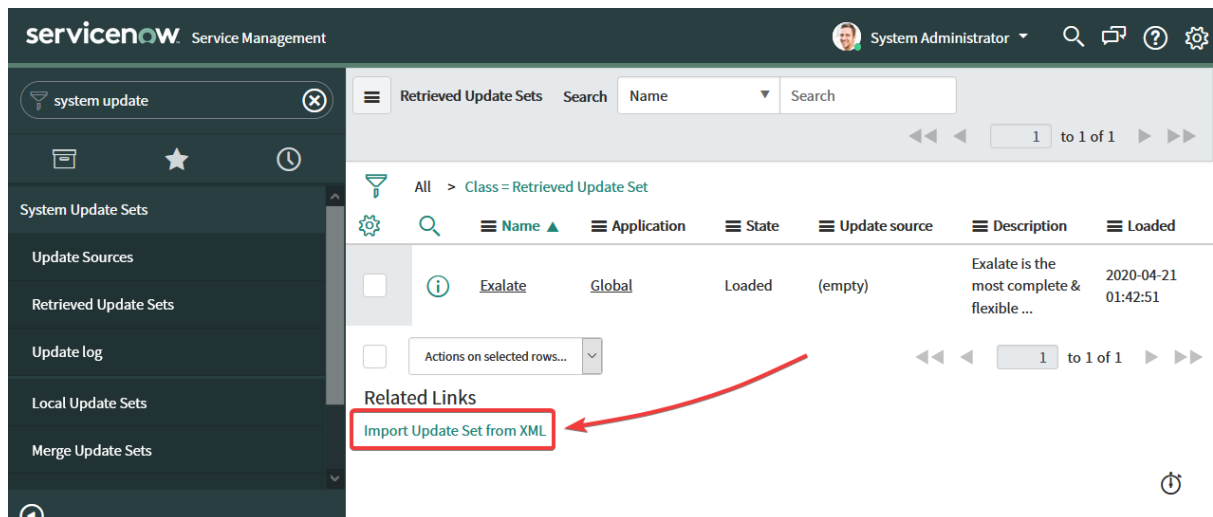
servicenow. Service Management

System Administrator

system update

System Update Sets

Update Sources

Retrieved Update Sets

Update log

Local Update Sets

Merge Update Sets

Retrieved Update Sets Search Name Search

1 to 1 of 1

All > Class = Retrieved Update Set

| | | Name ▲ | Application | State | Update source | Description | Loaded |
|---|---|---|---|---|---|---|---|
| | | Exalate | Global | Loaded | (empty) | Exalate is the most complete & flexible ... | 2020-04-21 01:42:51 |

Actions on selected rows...

1 to 1 of 1

Related Links

Import Update Set from XML